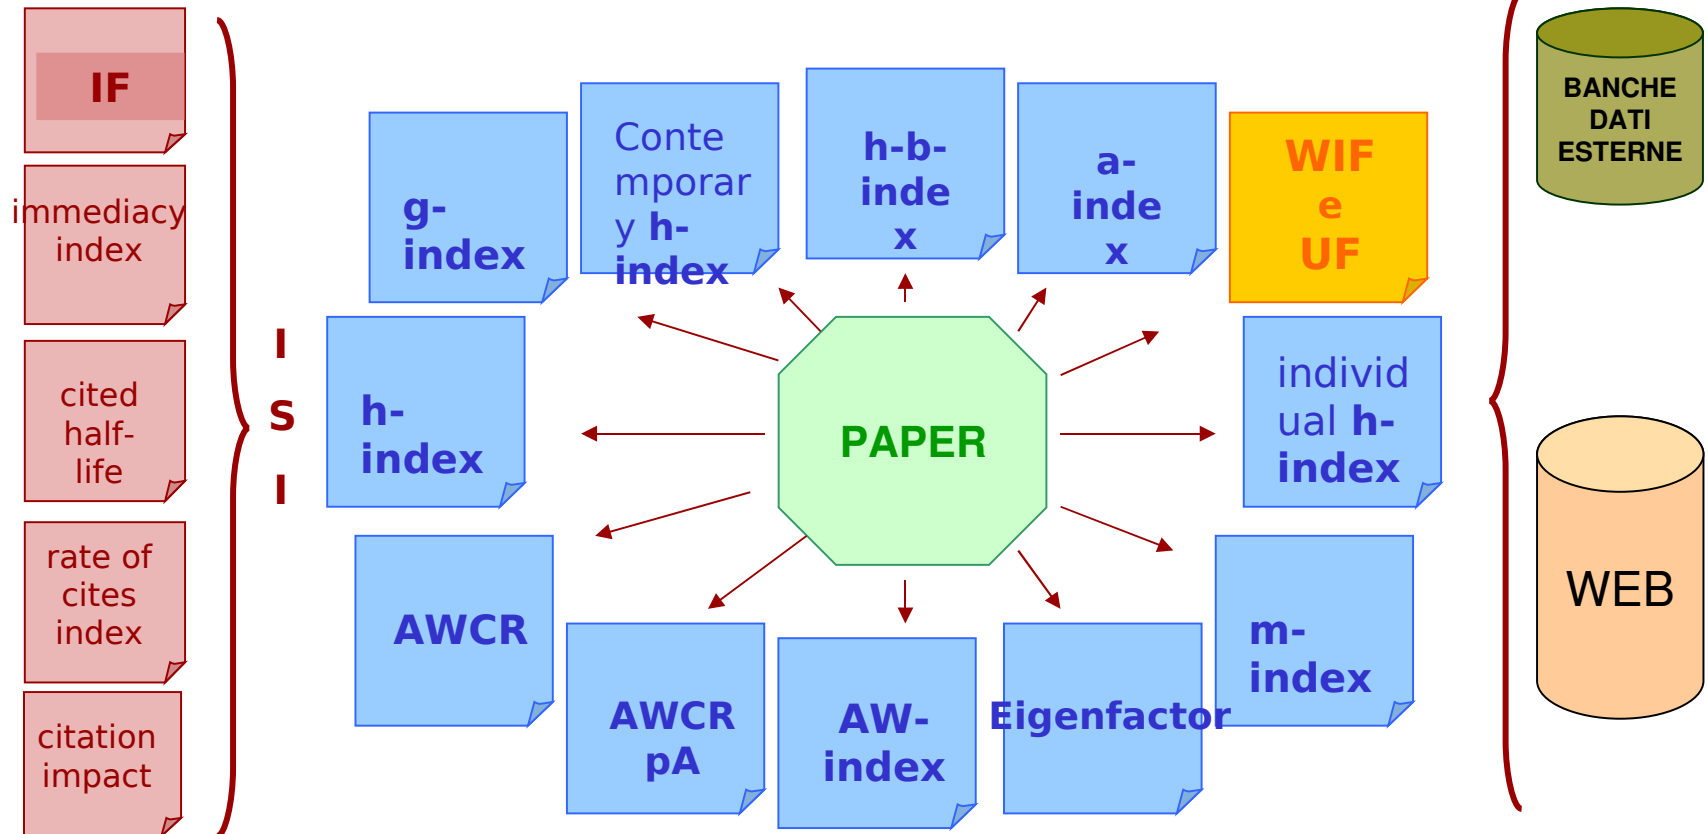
IF

immediacy index

cited half-life

rate of cites index

citation impact

I
S
I

g-index

Contemporary h-index

h-b-index

a-index

WIF e UF

BANCHE DATI ESTERNE

h-index

PAPER

individual h-index

AWCR

AWCRpA

AW-index

Eigenfactor

m-index

WEB